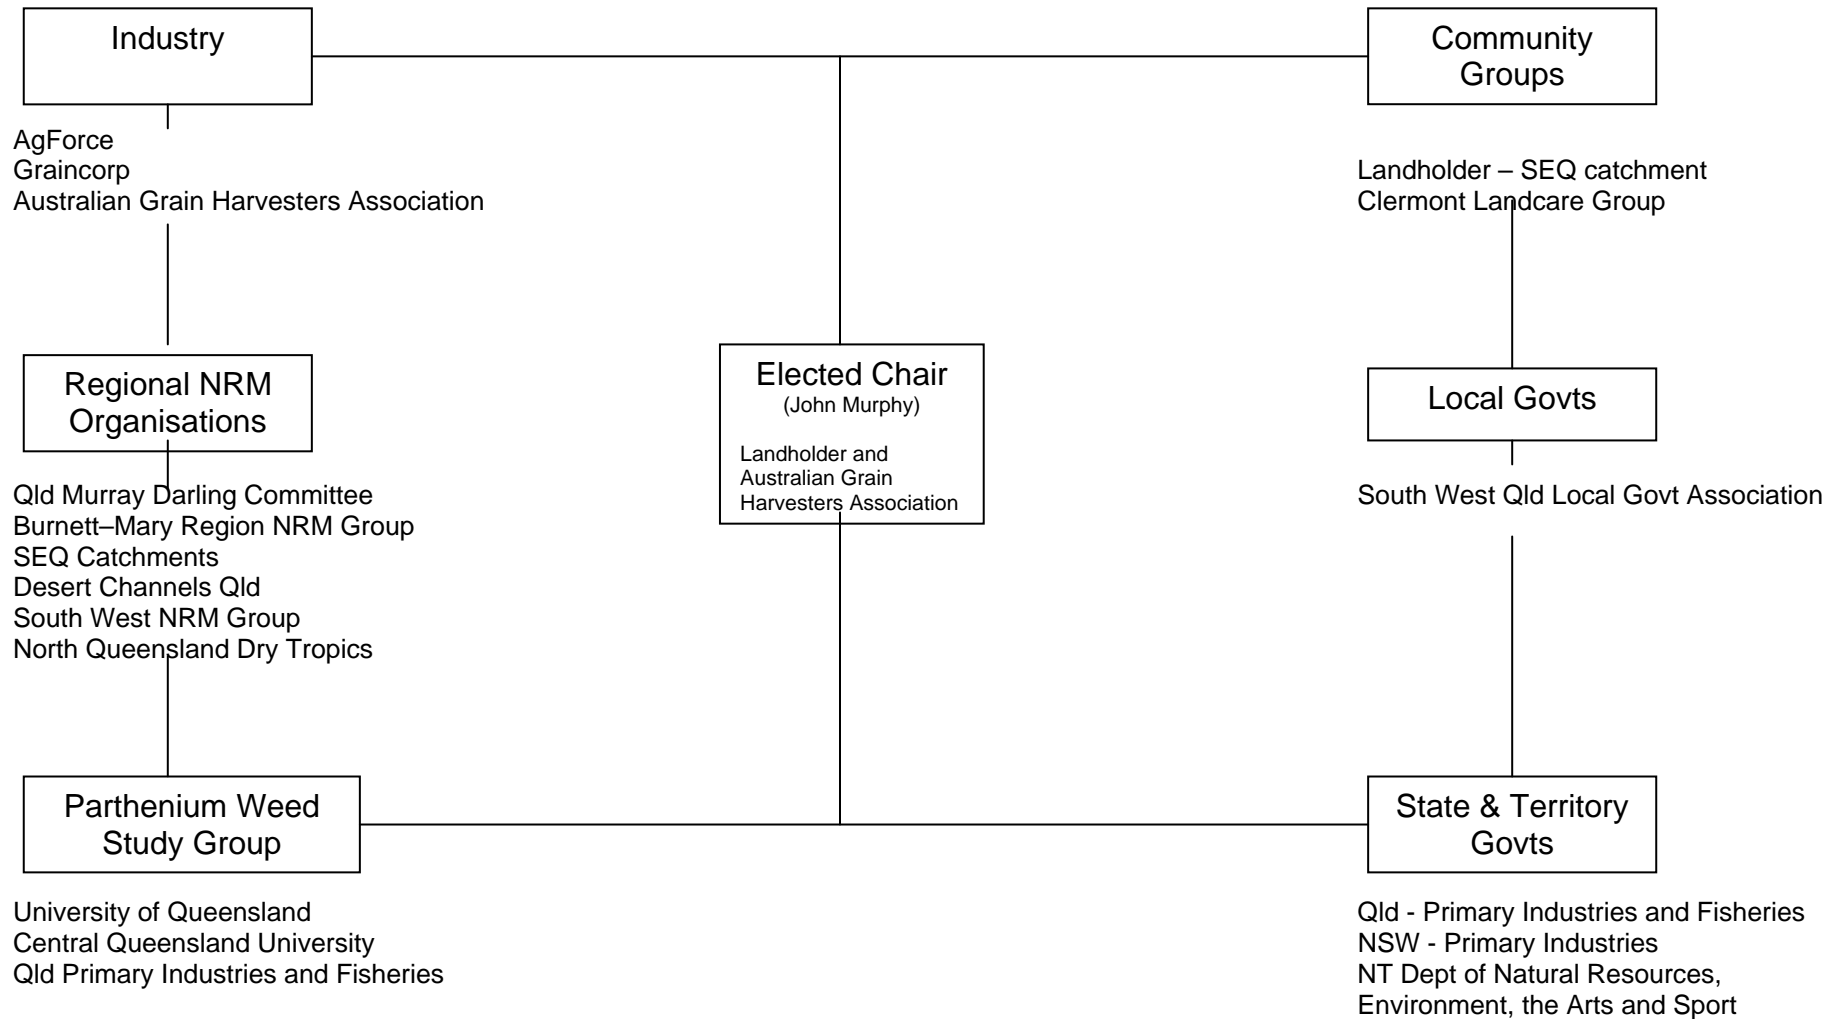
Industry

AgForce
Graincorp
Australian Grain Harvesters Association

Community Groups

Landholder – SEQ catchment
Clermont Landcare Group

Regional NRM Organisations

Qld Murray Darling Committee
Burnett–Mary Region NRM Group
SEQ Catchments
Desert Channels Qld
South West NRM Group
North Queensland Dry Tropics

Elected Chair
(John Murphy)

Landholder and Australian Grain Harvesters Association

Local Govts

South West Qld Local Govt Association

Parthenium Weed Study Group

University of Queensland
Central Queensland University
Qld Primary Industries and Fisheries

State & Territory Govts

Qld - Primary Industries and Fisheries
NSW - Primary Industries
NT Dept of Natural Resources, Environment, the Arts and Sport